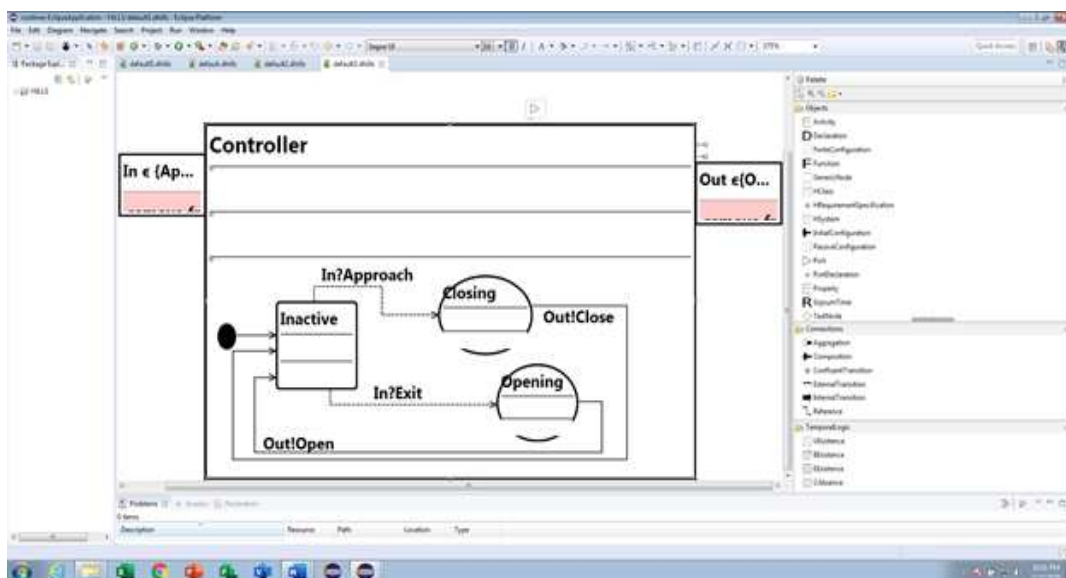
File Edit Diagram Navigate Search Project Run Window Help

Controller

In ϵ {Ap...

Out ϵ{O...

In?Approach

Closing

Out!Close

Inactive

In?Exit

Opening

Out!Open

Palette

Objects

Activity

D Declaration

F Function

HClass

HSystem

InitialConfiguration

Port

PortDeclaration

Property

R

Connections

Aggregation

Composition

ExternalTransition

InternalTransition

Reference

TemporalLogic

Problems

Description

Resource

Path

Location

Type